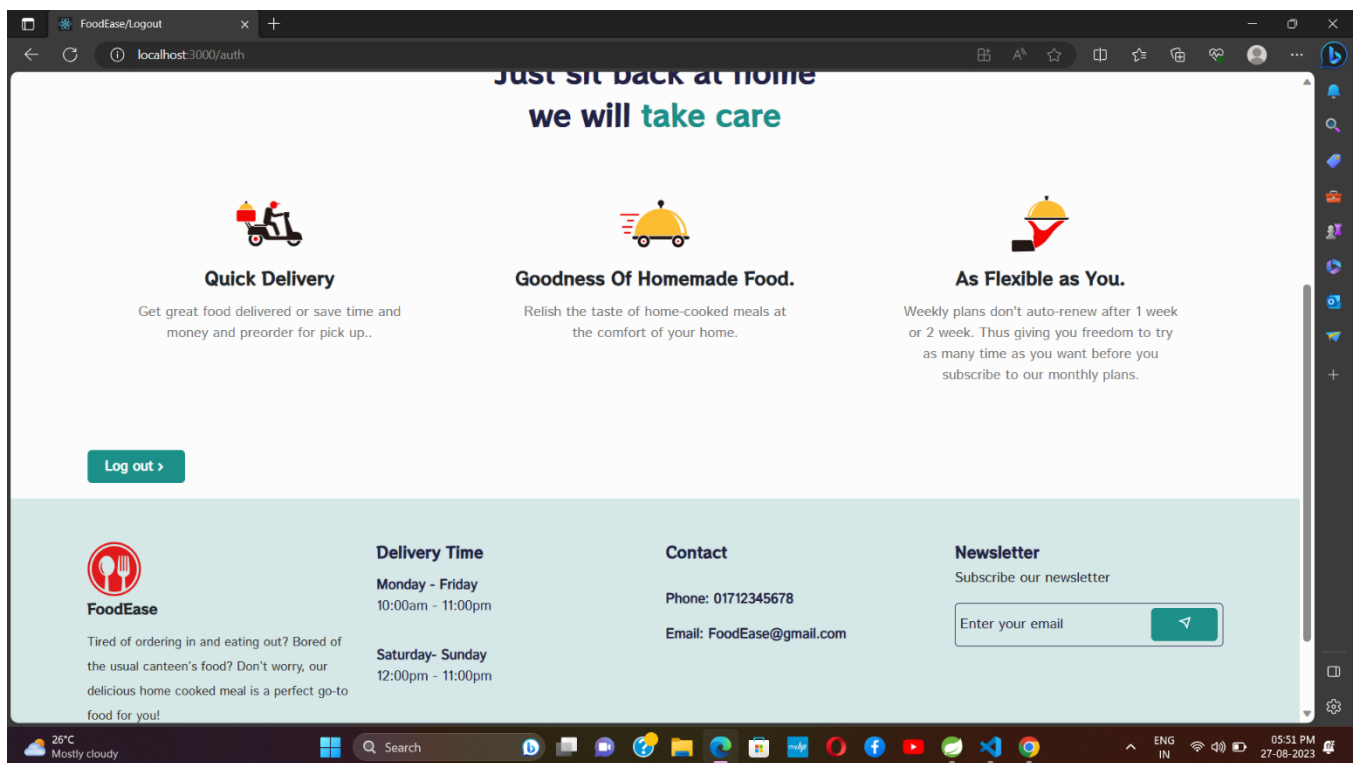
FoodEase/Logout

localhost:3000/auth

Just sit back at home
we will take care

Quick Delivery

Get great food delivered or save time and money and preorder for pick up..

Goodness Of Homemade Food.

Relish the taste of home-cooked meals at the comfort of your home.

As Flexible as You.

Weekly plans don't auto-renew after 1 week or 2 week. Thus giving you freedom to try as many time as you want before you subscribe to our monthly plans.

Log out ›

FoodEase

Tired of ordering in and eating out? Bored of the usual canteen's food? Don't worry, our delicious home cooked meal is a perfect go-to food for you!

Delivery Time

Monday - Friday
10:00am - 11:00pm

Saturday- Sunday
12:00pm - 11:00pm

Contact

Phone: 01712345678

Email: FoodEase@gmail.com

Newsletter

Subscribe our newsletter

Enter your email

26°C
Mostly cloudy

Search

ENG
IN

05:51 PM
27-08-2023